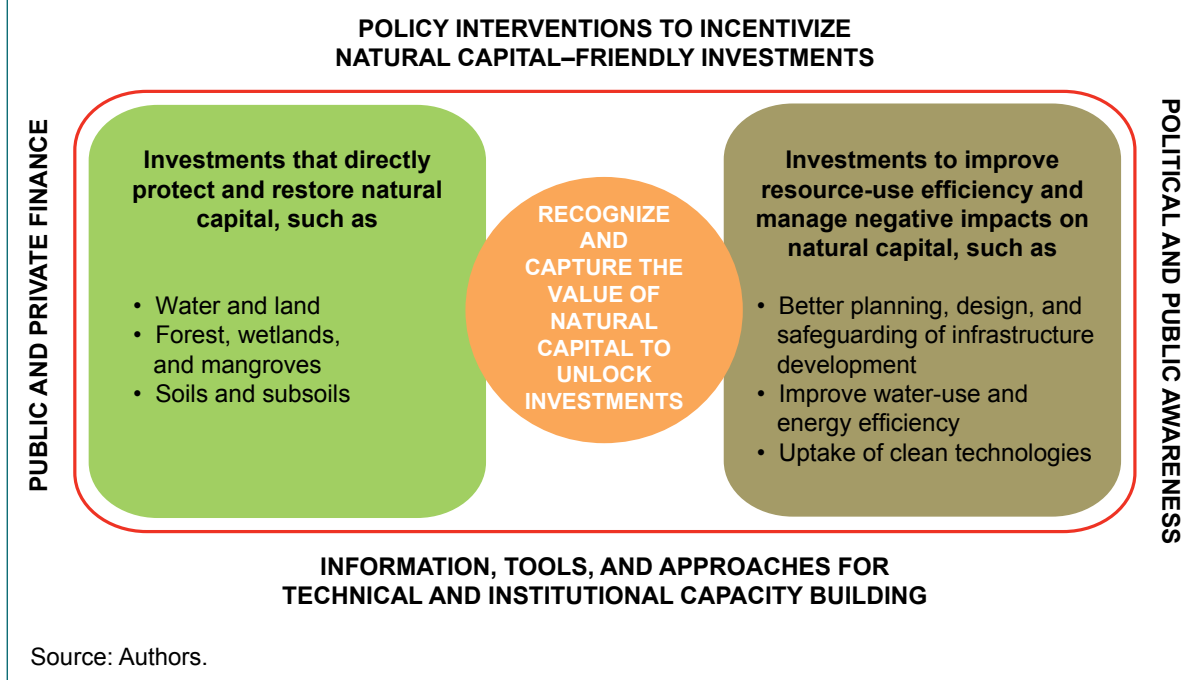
POLICY INTERVENTIONS TO INCENTIVIZE NATURAL CAPITAL–FRIENDLY INVESTMENTS

PUBLIC AND PRIVATE FINANCE

Investments that directly protect and restore natural capital, such as

• Water and land
• Forest, wetlands, and mangroves
• Soils and subsoils

RECOGNIZE AND CAPTURE THE VALUE OF NATURAL CAPITAL TO UNLOCK INVESTMENTS

Investments to improve resource-use efficiency and manage negative impacts on natural capital, such as

• Better planning, design, and safeguarding of infrastructure development
• Improve water-use and energy efficiency
• Uptake of clean technologies

POLITICAL AND PUBLIC AWARENESS

INFORMATION, TOOLS, AND APPROACHES FOR TECHNICAL AND INSTITUTIONAL CAPACITY BUILDING

Source: Authors.